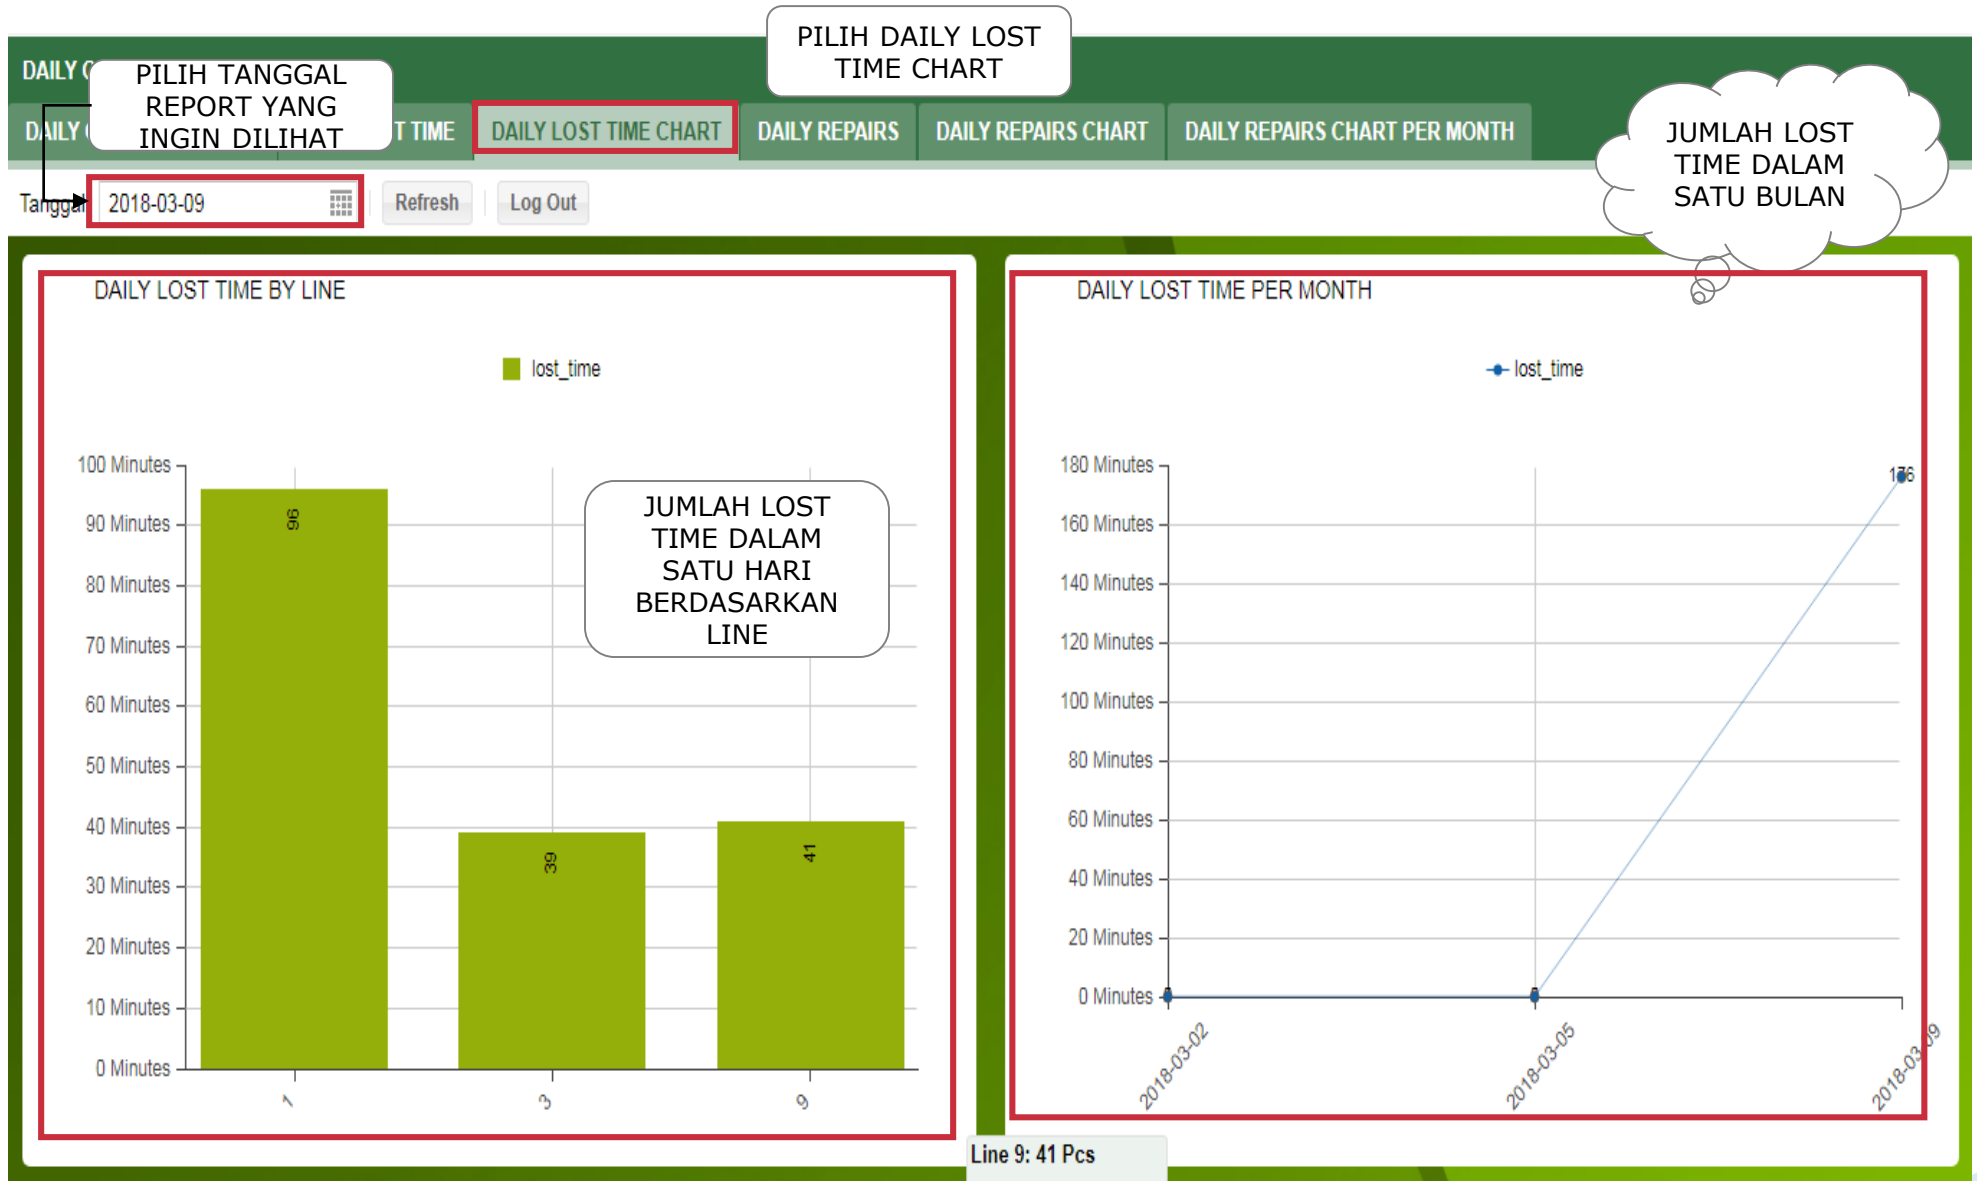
PILIH DAILY LOST TIME CHART

DAILY C

PILIH TANGGAL REPORT YANG INGIN DILIHAT

DAILY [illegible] T TIME | DAILY LOST TIME CHART | DAILY REPAIRS | DAILY REPAIRS CHART | DAILY REPAIRS CHART PER MONTH

JUMLAH LOST TIME DALAM SATU BULAN

Tanggal 2018-03-09 Refresh Log Out

DAILY LOST TIME BY LINE

lost_time

100 Minutes
90 Minutes
80 Minutes
70 Minutes
60 Minutes
50 Minutes
40 Minutes
30 Minutes
20 Minutes
10 Minutes
0 Minutes

96
39
41

1
3
9

JUMLAH LOST TIME DALAM SATU HARI BERDASARKAN LINE

DAILY LOST TIME PER MONTH

lost_time

180 Minutes
160 Minutes
140 Minutes
120 Minutes
100 Minutes
80 Minutes
60 Minutes
40 Minutes
20 Minutes
0 Minutes

176

2018-03-02
2018-03-05
2018-03-09

Line 9: 41 Pcs